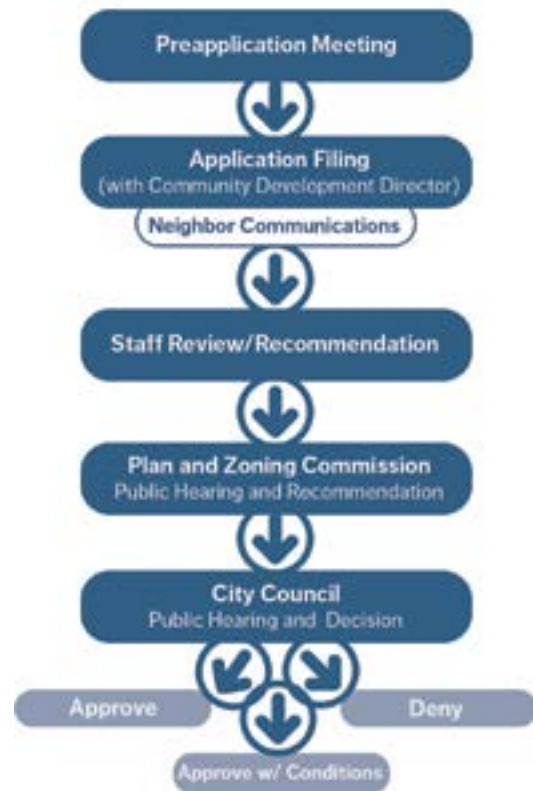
Preapplication Meeting

Application Filing
(with Community Development Director)

Neighbor Communications

Staff Review/Recommendation

Plan and Zoning Commission
Public Hearing and Recommendation

City Council
Public Hearing and Decision

Approve

Deny

Approve w/ Conditions